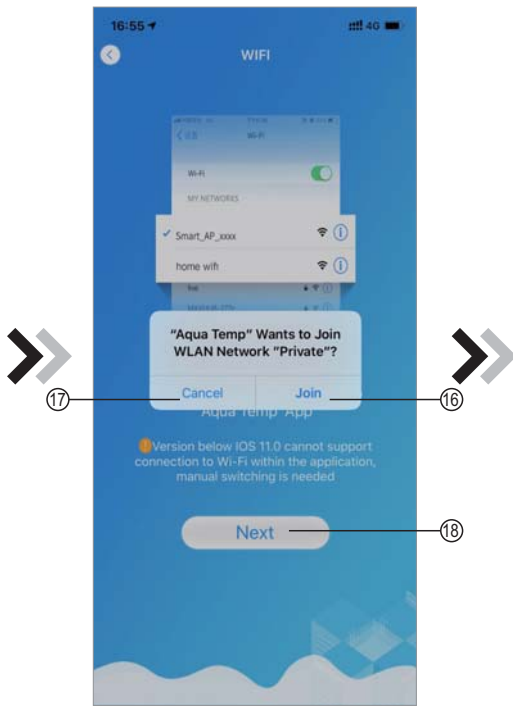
16:55
4G
WIFI

Wi-Fi
Wi-Fi
MY NETWORKS
Smart_AP_xxxx
home wifi

"Aqua Temp" Wants to Join WLAN Network "Private"?
Cancel
Join
Aqua Temp App
⑰
⑯

Version below IOS 11.0 cannot support connection to Wi-Fi within the application, manual switching is needed

Next
⑱